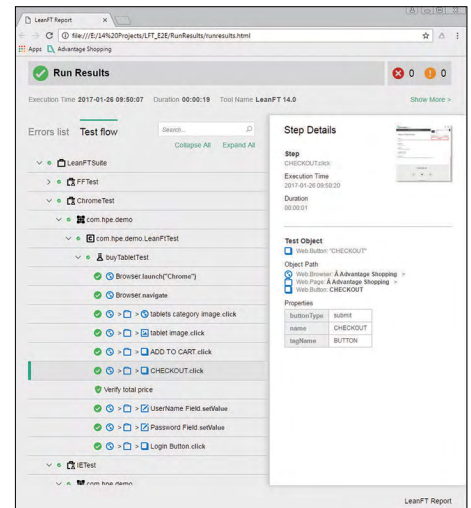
LeanFT Report ×

file:///E:/14%20Projects/LFT_E2E/RunResults/runresults.html

Apps Advantage Shopping

Run Results

0 0

Execution Time 2017-01-26 09:50:07 Duration 00:00:19 Tool Name LeanFT 14.0

Show More >

Errors list Test flow

Search...

Collapse All Expand All

LeanFTSuite

FFTest

ChromeTest

com.hpe.demo

com.hpe.demo.LeanFtTest

buyTabletTest

Browser.launch("Chrome")

Browser.navigate

> > tablets category image.click

> > tablet image.click

> > ADD TO CART.click

> > CHECKOUT.click

Verify total price

> > UserName Field.setValue

> > Password Field.setValue

> > Login Button.click

IETest

com.hpe.demo

Step Details

Step
CHECKOUT.click

Execution Time
2017-01-26 09:50:20

Duration
00:00:01

Test Object
Web.Button: "CHECKOUT"

Object Path
Web.Browser: Â Advantage Shopping >
Web.Page: Â Advantage Shopping >
Web.Button: CHECKOUT

Properties

| buttonType | submit |
|---|---|
| name | CHECKOUT |
| tagName | BUTTON |

LeanFT Report